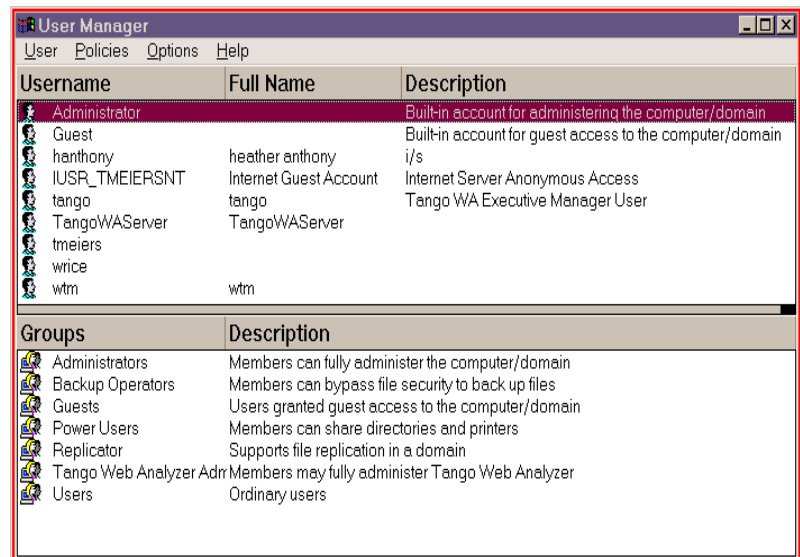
User Manager

User Policies Options Help

| Username | Full Name | Description |
|---|---|---|
| Administrator | | Built-in account for administering the computer/domain |
| Guest | | Built-in account for guest access to the computer/domain |
| hanthony | heather anthony | i/s |
| IUSR_TMEIERSNT | Internet Guest Account | Internet Server Anonymous Access |
| tango | tango | Tango WA Executive Manager User |
| TangoWAServer | TangoWAServer | |
| tmeiers | | |
| wrice | | |
| wtm | wtm | |

| Groups | Description |
|---|---|
| Administrators | Members can fully administer the computer/domain |
| Backup Operators | Members can bypass file security to back up files |
| Guests | Users granted guest access to the computer/domain |
| Power Users | Members can share directories and printers |
| Replicator | Supports file replication in a domain |
| Tango Web Analyzer Adm | Members may fully administer Tango Web Analyzer |
| Users | Ordinary users |